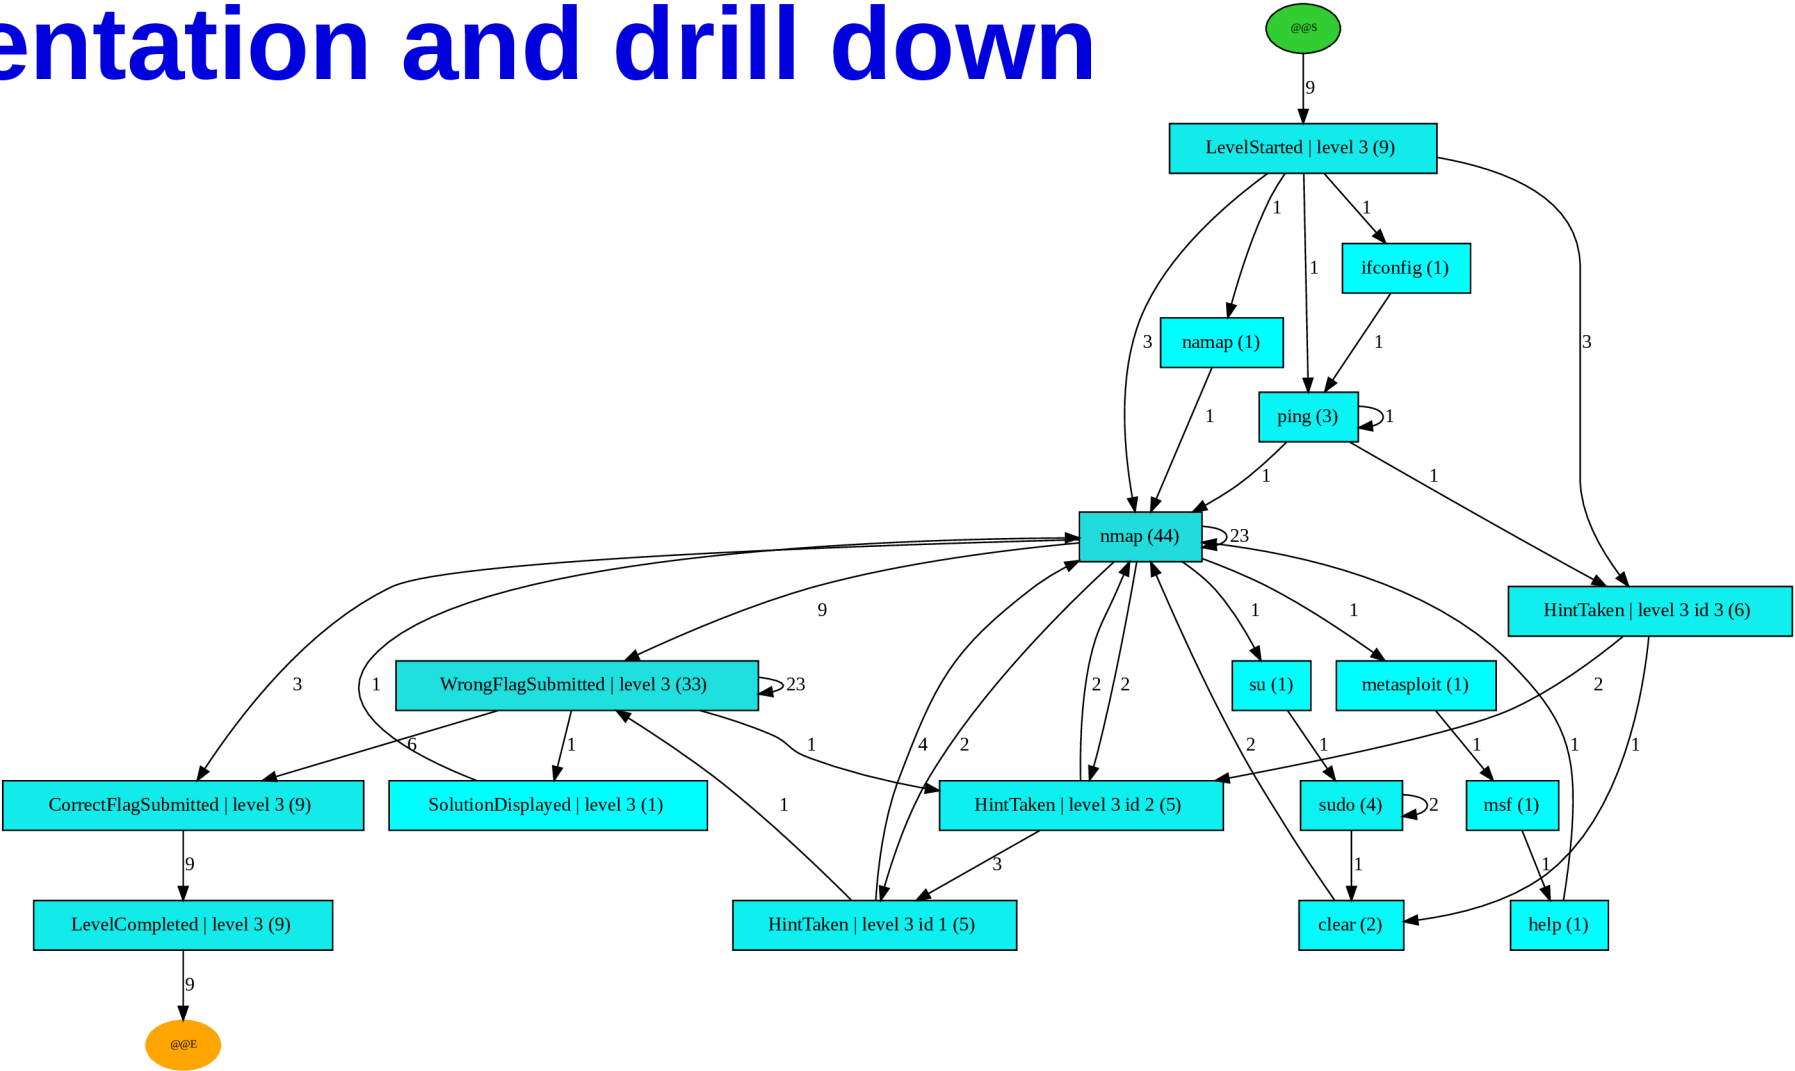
entation and drill down

@@S

9

LevelStarted | level 3 (9)

1

1

1

ifconfig (1)

3

namap (1)

1

3

ping (3)

1

1

1

1

nmap (44)

23

HintTaken | level 3 id 3 (6)

9

1

1

3

1

WrongFlagSubmitted | level 3 (33)

23

su (1)

metasploit (1)

2

6

1

1

4

2

2

2

1

1

1

1

CorrectFlagSubmitted | level 3 (9)

SolutionDisplayed | level 3 (1)

1

HintTaken | level 3 id 2 (5)

sudo (4)

2

msf (1)

9

3

2

1

1

LevelCompleted | level 3 (9)

HintTaken | level 3 id 1 (5)

clear (2)

help (1)

9

@@E